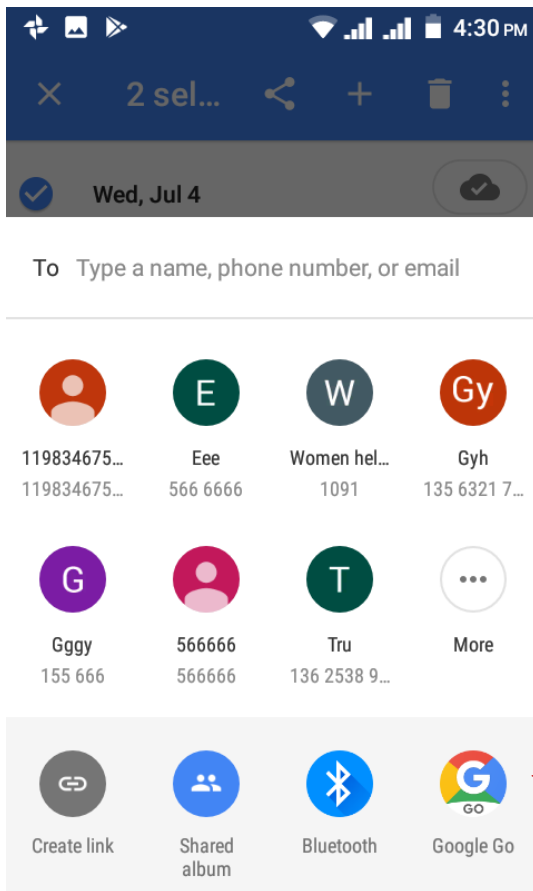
4:30 PM

2 sel...

Wed, Jul 4

To Type a name, phone number, or email

119834675...
119834675...

E
Eee
566 6666

W
Women hel...
1091

Gy
Gyh
135 6321 7...

G
Gggy
155 666

566666
566666

T
Tru
136 2538 9...

More

Create link

Shared album

Bluetooth

GO
Google Go